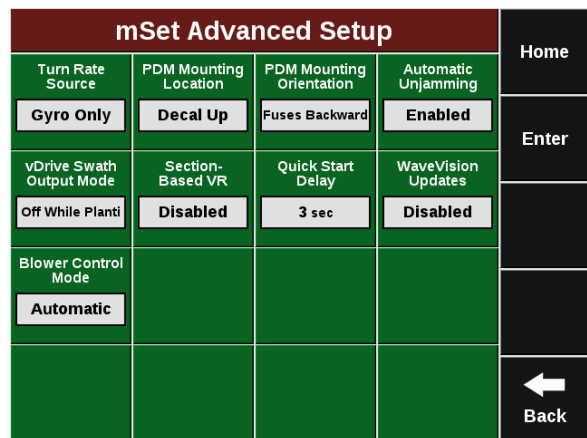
mSet Advanced Setup

Home

Enter

Back

| Turn Rate Source | PDM Mounting Location | PDM Mounting Orientation | Automatic Unjamming |
|---|---|---|---|
| Gyro Only | Decal Up | Fuses Backward | Enabled |
| vDrive Swath Output Mode | Section-Based VR | Quick Start Delay | WaveVision Updates |
| Off While Planti | Disabled | 3 sec | Disabled |
| Blower Control Mode | | | |
| Automatic | | | |